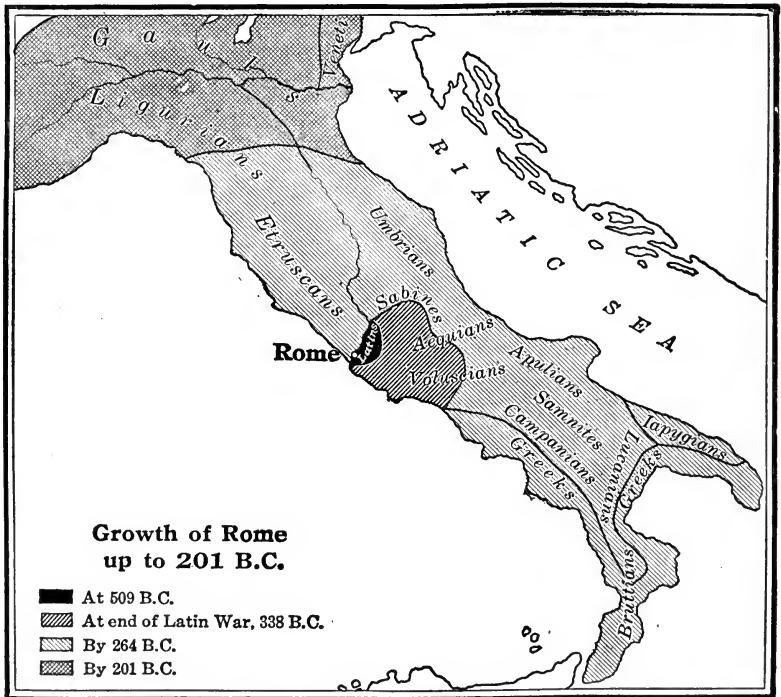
Gauls
Veneti
Ligurians
ADRIATIC SEA
Umbrians
Etruscans
Sabines
Rome
Latins
Aequians
Volscians
Apulians
Samnites
Campanians
Greeks
Lucanians
Greeks
Iapygians
Bruttians

Growth of Rome up to 201 B.C.

At 509 B.C.
At end of Latin War, 338 B.C.
By 264 B.C.
By 201 B.C.